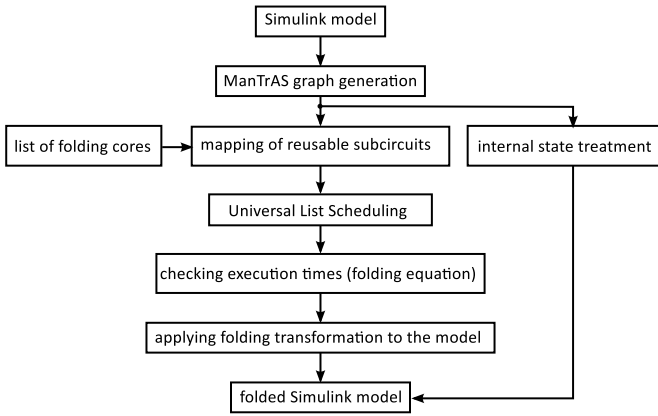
Simulink model

ManTrAS graph generation

list of folding cores

mapping of reusable subcircuits

internal state treatment

Universal List Scheduling

checking execution times (folding equation)

applying folding transformation to the model

folded Simulink model